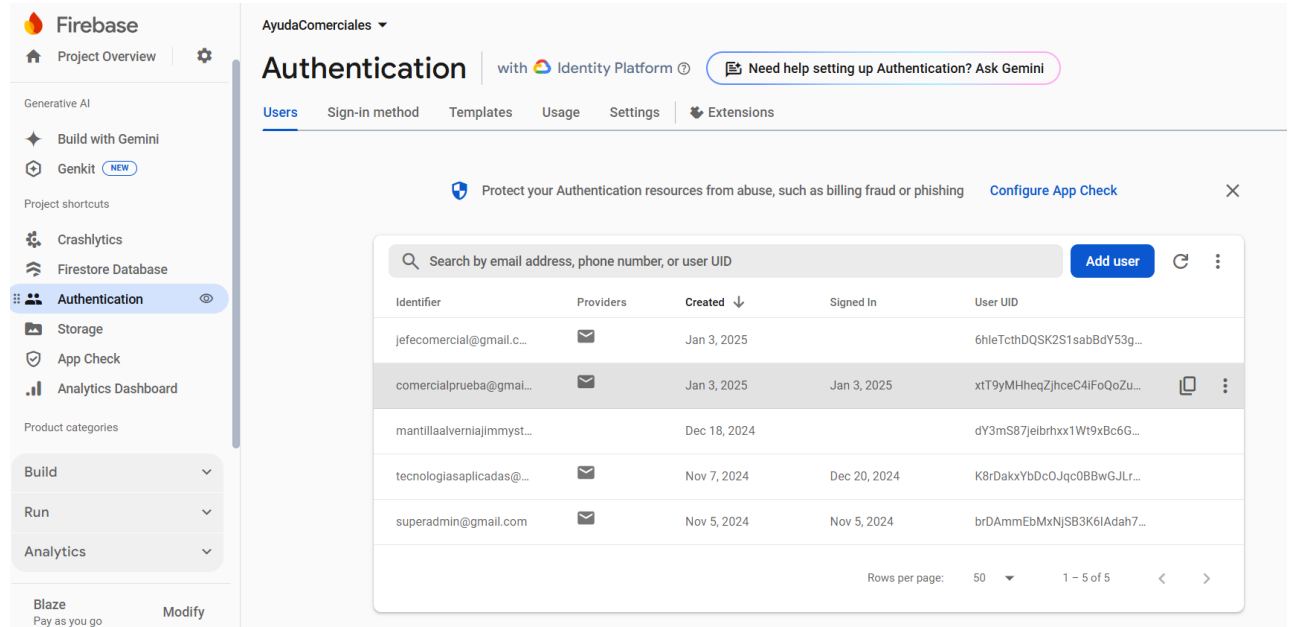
Firebase
Project Overview

Generative AI
Build with Gemini
Genkit NEW

Project shortcuts
Crashlytics
Firestore Database
Authentication
Storage
App Check
Analytics Dashboard

Product categories
Build
Run
Analytics

Blaze
Pay as you go
Modify

AyudaComerciales

Authentication with Identity Platform
Need help setting up Authentication? Ask Gemini

Users Sign-in method Templates Usage Settings Extensions

Protect your Authentication resources from abuse, such as billing fraud or phishing Configure App Check

Search by email address, phone number, or user UID
Add user

| Identifier | Providers | Created | Signed In | User UID |
|---|---|---|---|---|
| jefecomercial@gmail.c... | | Jan 3, 2025 | | 6hleTcthDQSK2S1sabBdY53g... |
| comercialprueba@gmai... | | Jan 3, 2025 | Jan 3, 2025 | xtT9yMHheqZjhceC4iFoQoZu... |
| mantillaalverniajimmyst... | | Dec 18, 2024 | | dY3mS87jeibrhxx1Wt9xBc6G... |
| tecnologiasaplicadas@... | | Nov 7, 2024 | Dec 20, 2024 | K8rDakxYbDcOJqc0BBwGJLr... |
| superadmin@gmail.com | | Nov 5, 2024 | Nov 5, 2024 | brDAmmEbMxNjSB3K6IAdah7... |

Rows per page: 50 1 – 5 of 5